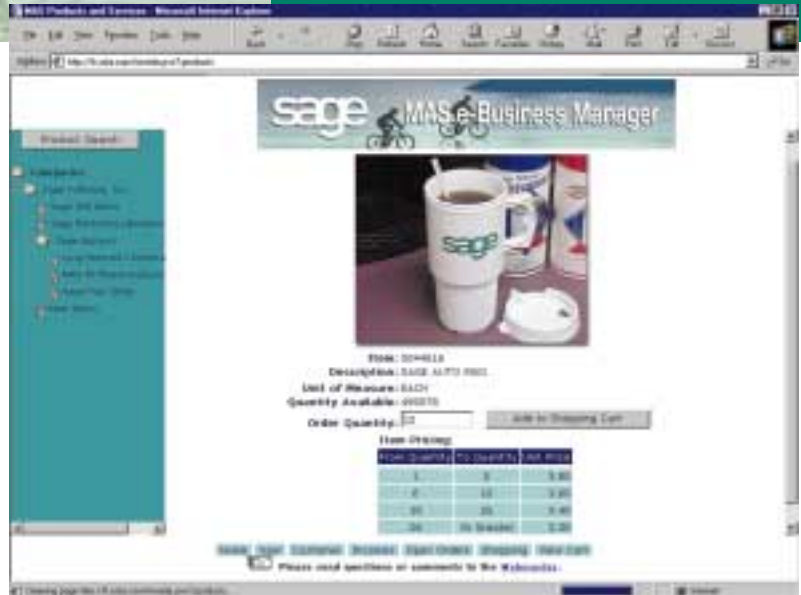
MAS Products and Services - Microsoft Internet Explorer

File Edit View Favorites Tools Help

Back Stop Refresh Home Search Favorites History Mail Print Edit Discuss

Address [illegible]

sage MAS e-Business Manager

Product Search

Categories
Sage Software, Inc.
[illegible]
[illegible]
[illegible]
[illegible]
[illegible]
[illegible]
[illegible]

sage

Item: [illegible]
Description: SAGE AUTO MUG
Unit of Measure: EACH
Quantity Available: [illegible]
Order Quantity: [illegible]
Add to Shopping Cart

Item Pricing

| From Quantity | To Quantity | Unit Price |
|---|---|---|
| 1 | 5 | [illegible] |
| 6 | 10 | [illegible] |
| 10 | 25 | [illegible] |
| 26 | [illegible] | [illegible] |

Home Login Customer Invoices Open Orders Shopping View Cart

Please send questions or comments to the Webmaster.

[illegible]
Internet